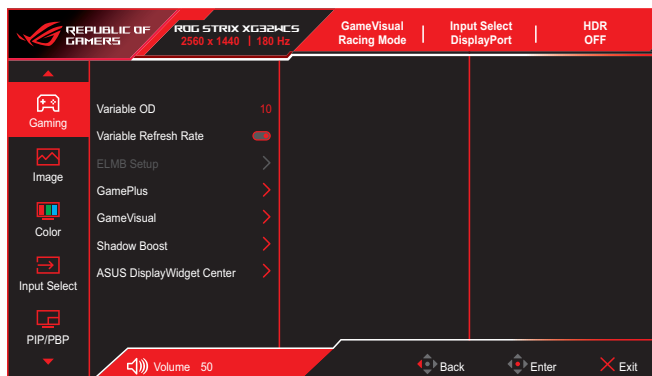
REPUBLIC OF GAMERS

ROG STRIX XG32WCS
2560 x 1440 | 180 Hz

GameVisual
Racing Mode

Input Select
DisplayPort

HDR
OFF

Gaming

Image

Color

Input Select

PIP/PBP

Variable OD 10

Variable Refresh Rate

ELMB Setup

GamePlus

GameVisual

Shadow Boost

ASUS DisplayWidget Center

Volume 50

Back

Enter

Exit